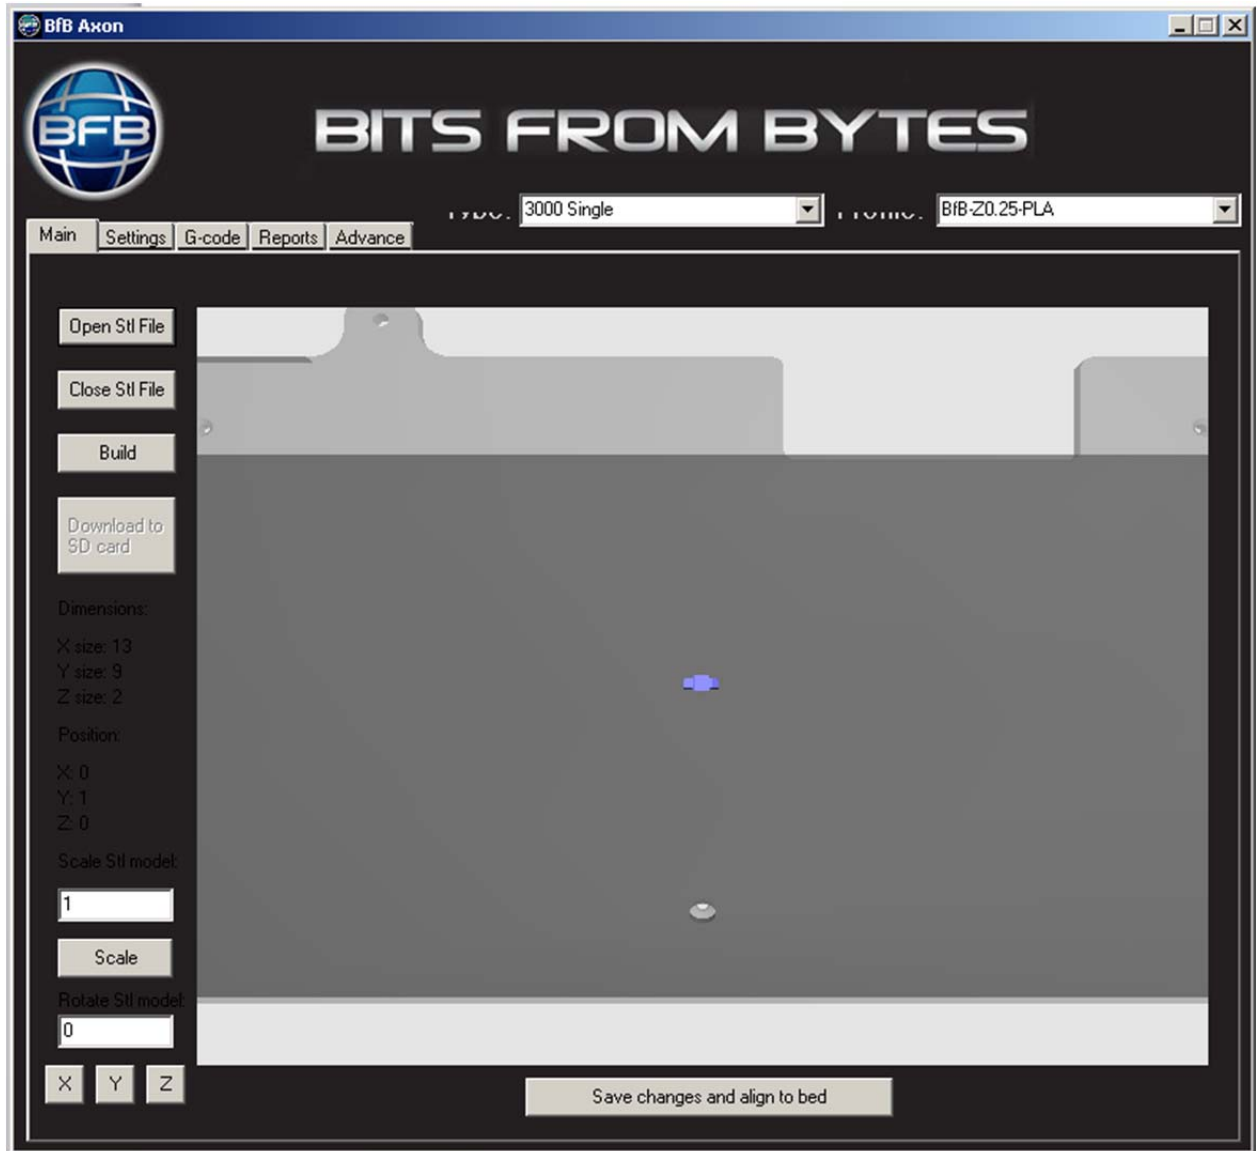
BfB Axon

BFB

BITS FROM BYTES

Type: 3000 Single

Profile: BfB-Z0.25-PLA

Main | Settings | G-code | Reports | Advance

Open Stl File

Close Stl File

Build

Download to SD card

Dimensions:

X size: 13
Y size: 9
Z size: 2

Position:

X: 0
Y: 1
Z: 0

Scale Stl model:

1

Scale

Rotate Stl model:

0

X Y Z

Save changes and align to bed